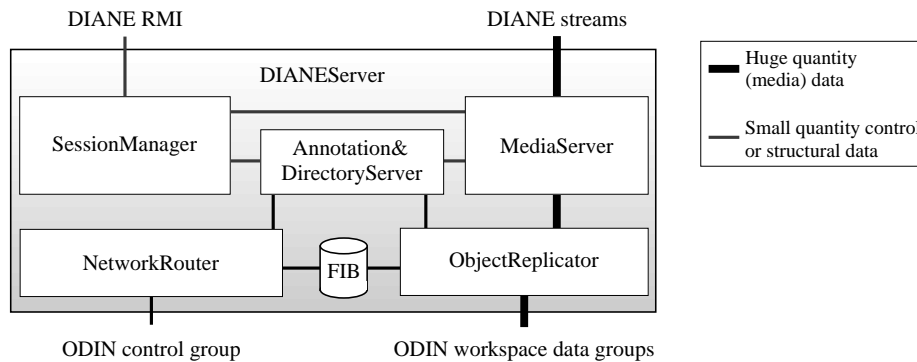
DIANE RMI

DIANE streams

DIANEServer

SessionManager

Annotation& DirectoryServer

MediaServer

NetworkRouter

FIB

ObjectReplicator

ODIN control group

ODIN workspace data groups

Huge quantity (media) data

Small quantity control or structural data